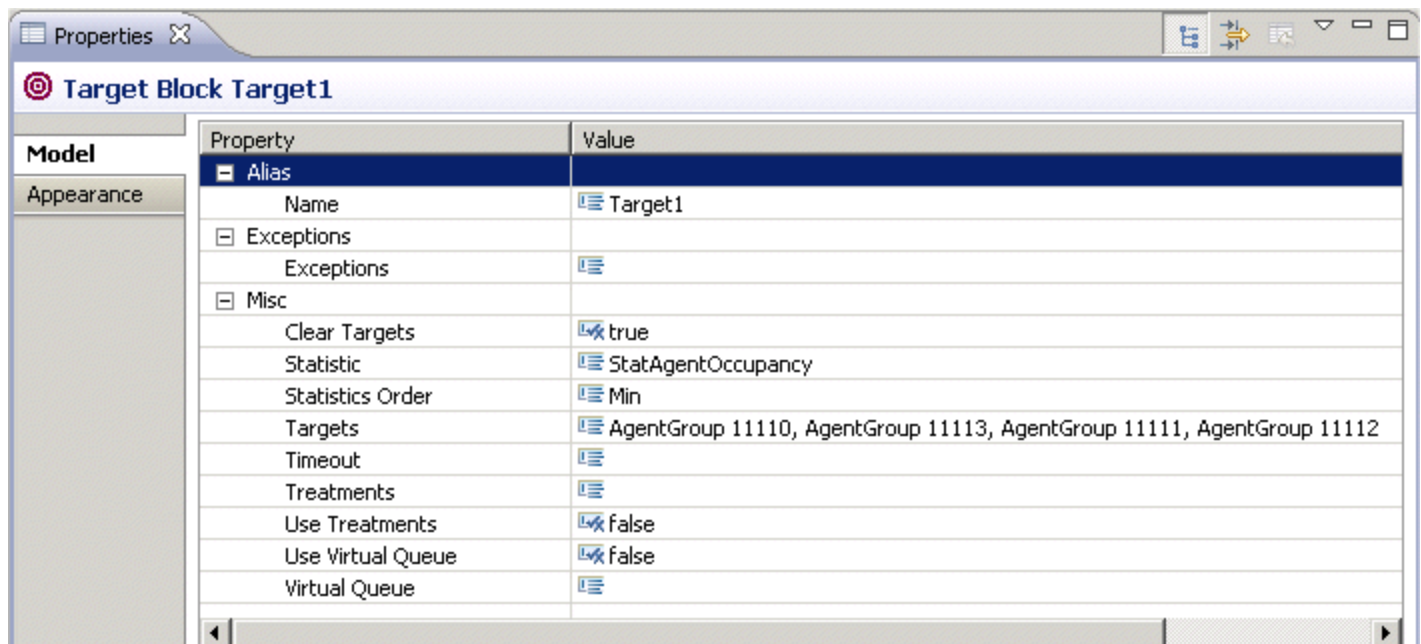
Properties

Target Block Target1

Model

Appearance

| Property | Value |
|---|---|
| Alias | |
| Name | Target1 |
| Exceptions | |
| Exceptions | |
| Misc | |
| Clear Targets | true |
| Statistic | StatAgentOccupancy |
| Statistics Order | Min |
| Targets | AgentGroup 11110, AgentGroup 11113, AgentGroup 11111, AgentGroup 11112 |
| Timeout | |
| Treatments | |
| Use Treatments | false |
| Use Virtual Queue | false |
| Virtual Queue | |